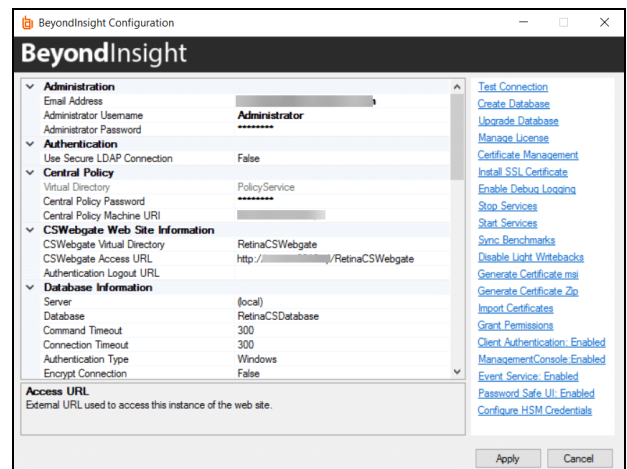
BeyondInsight Configuration

BeyondInsight

Administration
Email Address | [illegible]
Administrator Username | Administrator
Administrator Password | ••••••••
Authentication
Use Secure LDAP Connection | False
Central Policy
Virtual Directory | PolicyService
Central Policy Password | ••••••••
Central Policy Machine URI | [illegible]
CSWebgate Web Site Information
CSWebgate Virtual Directory | RetinaCSWebgate
CSWebgate Access URL | http://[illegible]/RetinaCSWebgate
Authentication Logout URL |
Database Information
Server | (local)
Database | RetinaCSDatabase
Command Timeout | 300
Connection Timeout | 300
Authentication Type | Windows
Encrypt Connection | False

Access URL
External URL used to access this instance of the web site.

Test Connection
Create Database
Upgrade Database
Manage License
Certificate Management
Install SSL Certificate
Enable Debug Logging
Stop Services
Start Services
Sync Benchmarks
Disable Light Writebacks
Generate Certificate msi
Generate Certificate Zip
Import Certificates
Grant Permissions
Client Authentication: Enabled
ManagementConsole:Enabled
Event Service: Enabled
Password Safe UI: Enabled
Configure HSM Credentials

Apply
Cancel